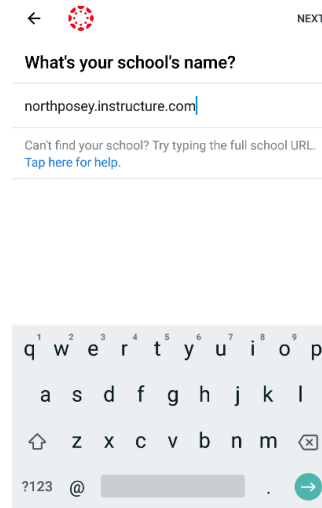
NEXT

What's your school's name?

northposey.instructure.com

Can't find your school? Try typing the full school URL. Tap here for help.

1 2 3 4 5 6 7 8 9 0
q w e r t y u i o p
a s d f g h j k l
z x c v b n m
?123 @ .